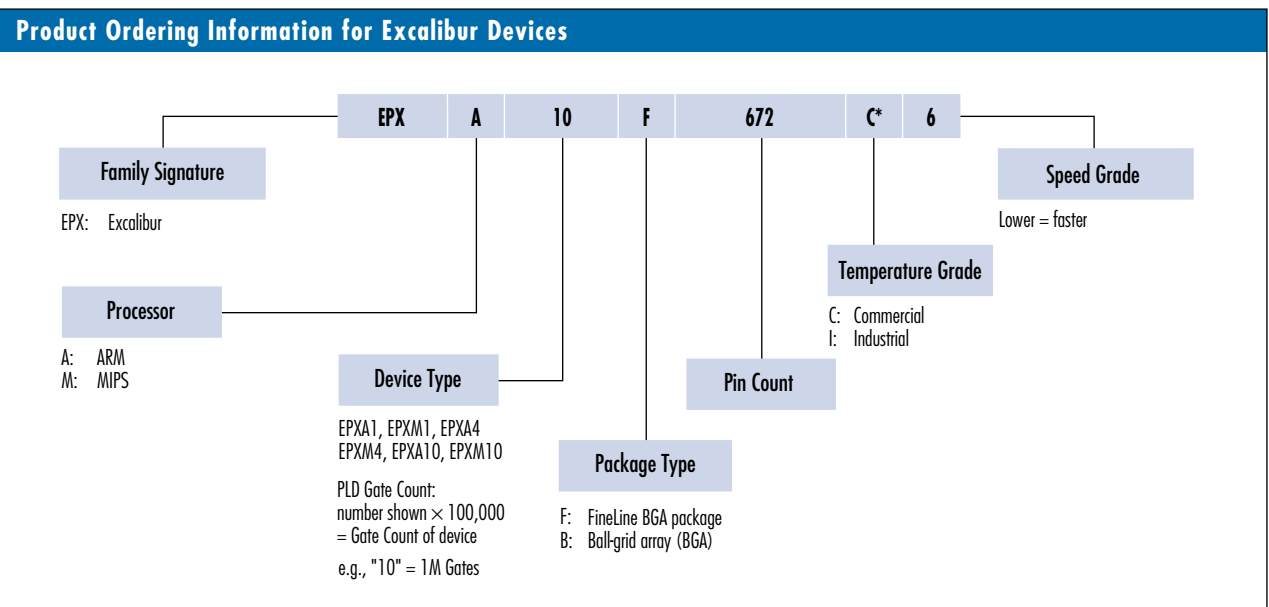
Product Ordering Information for Excalibur Devices

| EPX | A | 10 | F | 672 | C* | 6 |
|---|---|---|---|---|---|---|

Family Signature

EPX: Excalibur

Speed Grade

Lower = faster

Temperature Grade

C: Commercial
I: Industrial

Processor

A: ARM
M: MIPS

Device Type

EPXA1, EPXM1, EPXA4
EPXM4, EPXA10, EPXM10

PLD Gate Count:
number shown $\times$ 100,000
= Gate Count of device

e.g., "10" = 1M Gates

Pin Count

Package Type

F: FineLine BGA package
B: Ball-grid array (BGA)